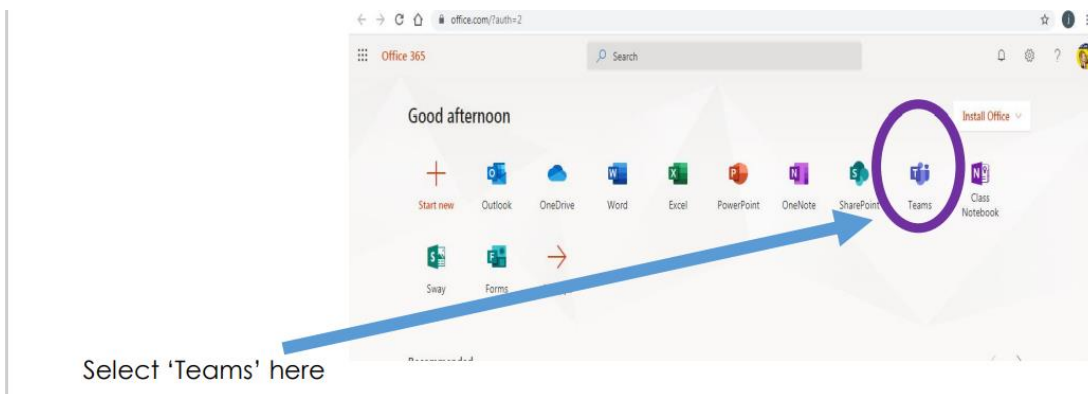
office.com/?auth=2

Office 365

Search

Good afternoon

Install Office

Start new

Outlook

OneDrive

Word

Excel

PowerPoint

OneNote

SharePoint

Teams

Class Notebook

Sway

Forms

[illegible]

Select 'Teams' here